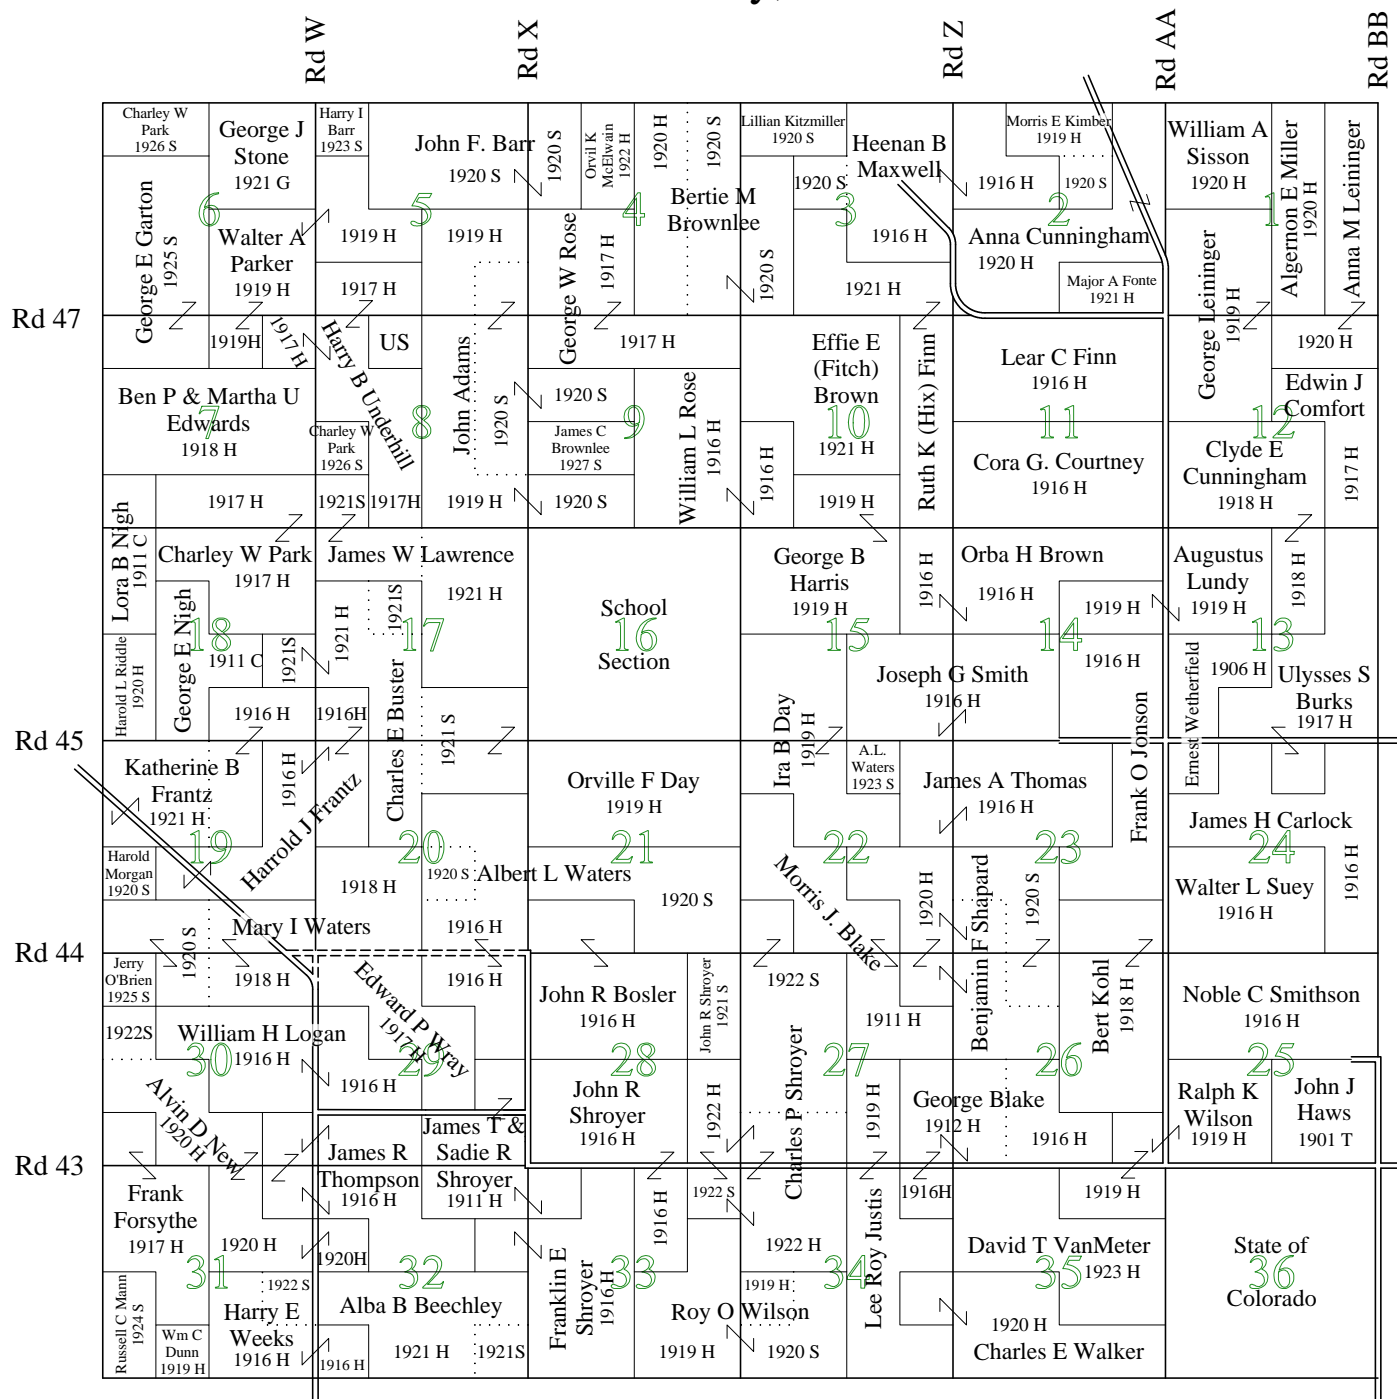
Rd W Rd X Rd Z Rd AA Rd BB

Charley W Park 1926 S
George J Stone 1921 G
Harry I Barr 1923 S
John F. Barr 1920 S
1920 S
Orvil K McElwain 1922 H
1920 H
1920 S
Lillian Kitzmiller 1920 S
Heenan B Maxwell
Morris E Kimber 1919 H
William A Sisson 1920 H
Algernon E Miller 1920 H
Anna M Leininger

6 5 4 3 2 1

George E Garton 1925 S
Walter A Parker 1919 H
1919 H
1919 H
George W Rose
1917 H
Bertie M Brownlee
1920 S
1920 S
1916 H
1916 H
1920 S
Anna Cunningham 1920 H
Major A Fonte 1921 H
George Leininger 1919 H
1917 H
1921 H

Rd 47
1919H
1917 H
Harry B Underhill
US
John Adams
George W Rose
1917 H
Effie E (Fitch) Brown
Ruth K (Hix) Finn
Lear C Finn 1916 H
1920 H
Edwin J Comfort

Ben P & Martha U Edwards 1918 H
7 8 9 10 11 12
Charley W Park 1926 S
1920 S
1920 S
James C Brownlee 1927 S
William L Rose 1916 H
1916 H
1921 H
Cora G. Courtney 1916 H
Clyde E Cunningham 1918 H
1917 H

1917 H
1921S 1917H
1919 H
1920 S
1919 H

Lora B Nigh 1911 C
Charley W Park 1917 H
James W Lawrence 1921 H
School 16 Section
George B Harris 1919 H
1916 H
Orba H Brown 1916 H
1919 H
Augustus Lundy 1919 H
1918 H

18 17 15 14 13
George E Nigh
Harold L Riddle 1920 H
1911 C
1921S
1921 H
1921S
Charles E Buster
Joseph G Smith 1916 H
1916 H
Frank O Jonson
Ernest Wetherfield
1906 H
Ulysses S Burks 1917 H
1916 H
1916H
1921 S
Ira B Day 1919 H

Rd 45
Katherine B Frantz 1921 H
1916 H
Harrold J Frantz
Orville F Day 1919 H
A.L. Waters 1923 S
James A Thomas 1916 H
James H Carlock

19 20 21 22 23 24
Harold Morgan 1920 S
1920 S
Albert L Waters
1918 H
1920 S
Morris J. Blake
1920 H
Benjamin F Shapard
1920 S
Walter L Suey 1916 H
1916 H
Mary I Waters
1916 H

Rd 44
Jerry O'Brien 1925 S
1920 S
1918 H
Edward P Wray 1917 H
1916 H
John R Bosler 1916 H
John R Shroyer 1921 S
1922 S
1911 H
Bert Kohl 1918 H
Noble C Smithson 1916 H

1922S
William H Logan 1916 H
30 29 28 27 26 25
1916 H
John R Shroyer 1916 H
1922 H
Charles P Shroyer
1919 H
George Blake 1912 H
1916 H
Ralph K Wilson 1919 H
John J Haws 1901 T
Alvin D New 1920 H
James T & Sadie R Shroyer 1911 H
James R Thompson 1916 H

Rd 43
Frank Forsythe 1917 H
1920 H
1920H
1916 H
1922 S
Lee Roy Justis
1916H
1919 H
1922 H
David T VanMeter 1923 H
State of 36 Colorado

31 32 33 34 35
Russell C Mann 1924 S
1922 S
Harry E Weeks 1916 H
Alba B Beechley
Franklin E Shroyer 1916 H
1919 H
Roy O Wilson
1920 H
Wm C Dunn 1919 H
1916 H
1921 H
1921S
1919 H
1920 S
Charles E Walker